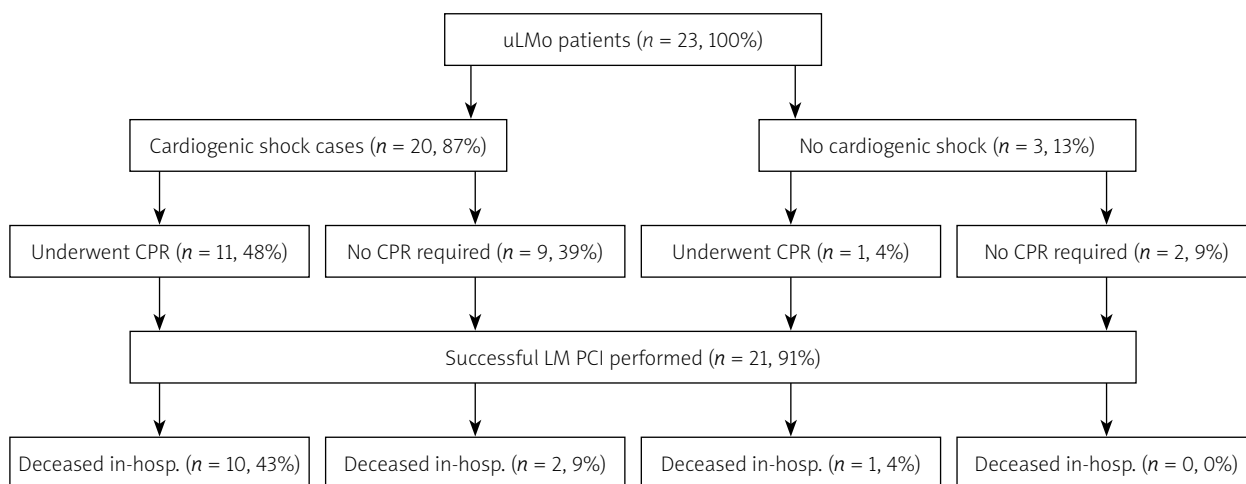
uLMo patients ($n$ = 23, 100%)

Cardiogenic shock cases ($n$ = 20, 87%)

No cardiogenic shock ($n$ = 3, 13%)

Underwent CPR ($n$ = 11, 48%)

No CPR required ($n$ = 9, 39%)

Underwent CPR ($n$ = 1, 4%)

No CPR required ($n$ = 2, 9%)

Successful LM PCI performed ($n$ = 21, 91%)

Deceased in-hosp. ($n$ = 10, 43%)

Deceased in-hosp. ($n$ = 2, 9%)

Deceased in-hosp. ($n$ = 1, 4%)

Deceased in-hosp. ($n$ = 0, 0%)